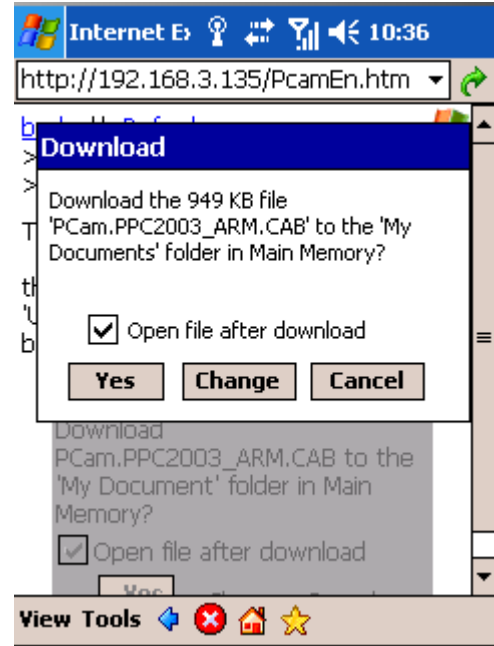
Internet E 10:36

http://192.168.3.135/PcamEn.htm

Download

Download the 949 KB file 'PCam.PPC2003_ARM.CAB' to the 'My Documents' folder in Main Memory?

Open file after download

Yes Change Cancel

Download PCam.PPC2003_ARM.CAB to the 'My Document' folder in Main Memory?

Open file after download

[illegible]

View Tools